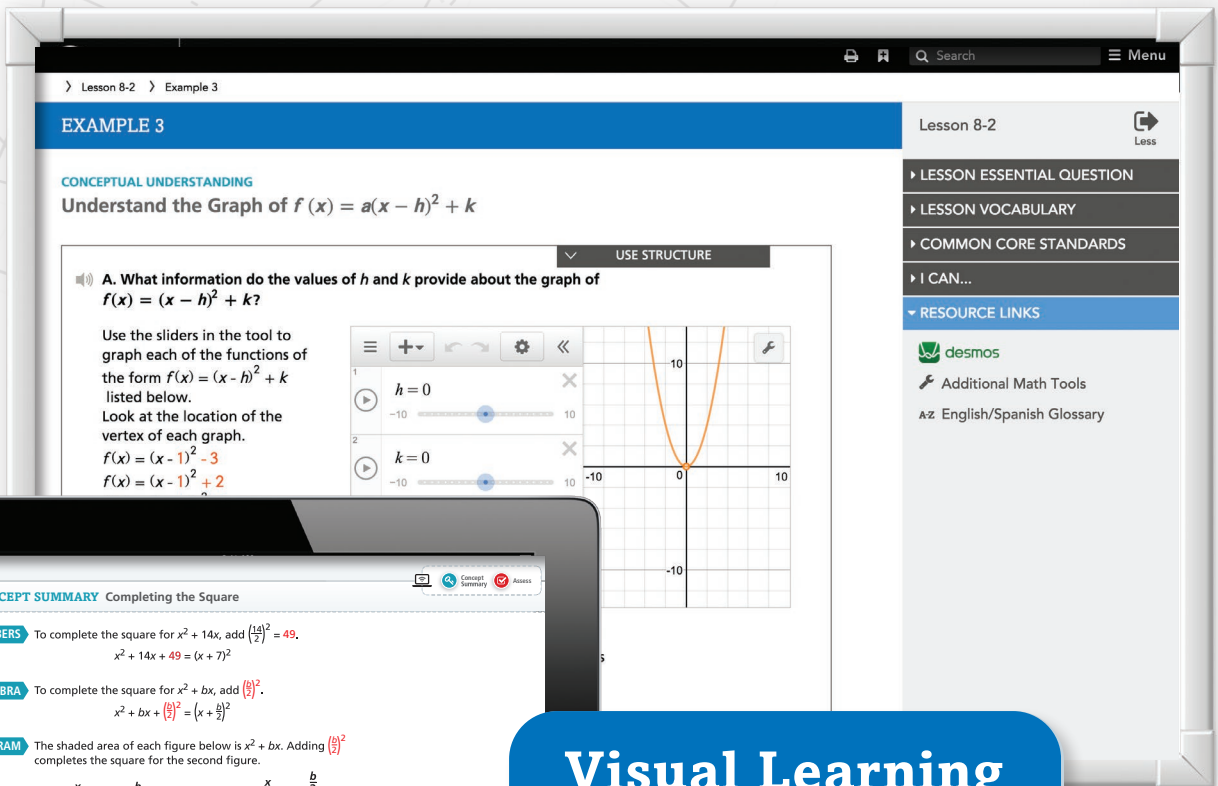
Q Search
☰ Menu

〉 Lesson 8-2 〉 Example 3

EXAMPLE 3

CONCEPTUAL UNDERSTANDING
Understand the Graph of $f(x) = a(x - h)^2 + k$

USE STRUCTURE

A. What information do the values of $h$ and $k$ provide about the graph of $f(x) = (x - h)^2 + k$?

Use the sliders in the tool to graph each of the functions of the form $f(x) = (x - h)^2 + k$ listed below.
Look at the location of the vertex of each graph.
$f(x) = (x - 1)^2 - 3$
$f(x) = (x - 1)^2 + 2$

1
$h = 0$
−10 10
2
$k = 0$
−10 10

10
-10
0
10
-10

Lesson 8-2
Less

LESSON ESSENTIAL QUESTION
LESSON VOCABULARY
COMMON CORE STANDARDS
I CAN...
RESOURCE LINKS

desmos
Additional Math Tools
A-Z English/Spanish Glossary

Concept Summary
Assess

CEPT SUMMARY Completing the Square

BERS To complete the square for $x^2 + 14x$, add $\left(\frac{14}{2}\right)^2 = 49$.
$x^2 + 14x + 49 = (x + 7)^2$

BRA To complete the square for $x^2 + bx$, add $\left(\frac{b}{2}\right)^2$.
$x^2 + bx + \left(\frac{b}{2}\right)^2 = \left(x + \frac{b}{2}\right)^2$

RAM The shaded area of each figure below is $x^2 + bx$. Adding $\left(\frac{b}{2}\right)^2$ completes the square for the second figure.

s

Visual Learning